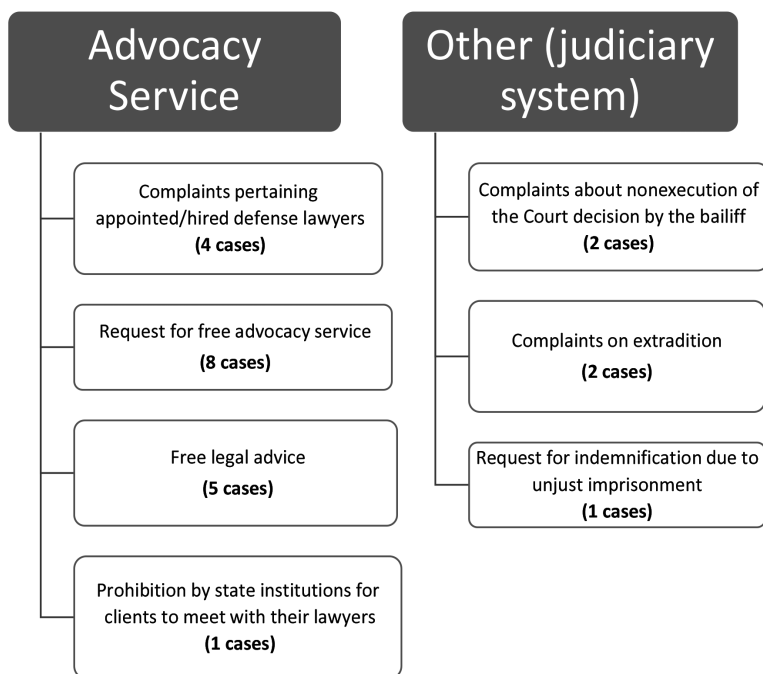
Advocacy Service

Complaints pertaining appointed/hired defense lawyers
**(4 cases)**

Request for free advocacy service
**(8 cases)**

Free legal advice
**(5 cases)**

Prohibition by state institutions for clients to meet with their lawyers
**(1 cases)**

Other (judiciary system)

Complaints about nonexecution of the Court decision by the bailiff
**(2 cases)**

Complaints on extradition
**(2 cases)**

Request for indemnification due to unjust imprisonment
**(1 cases)**